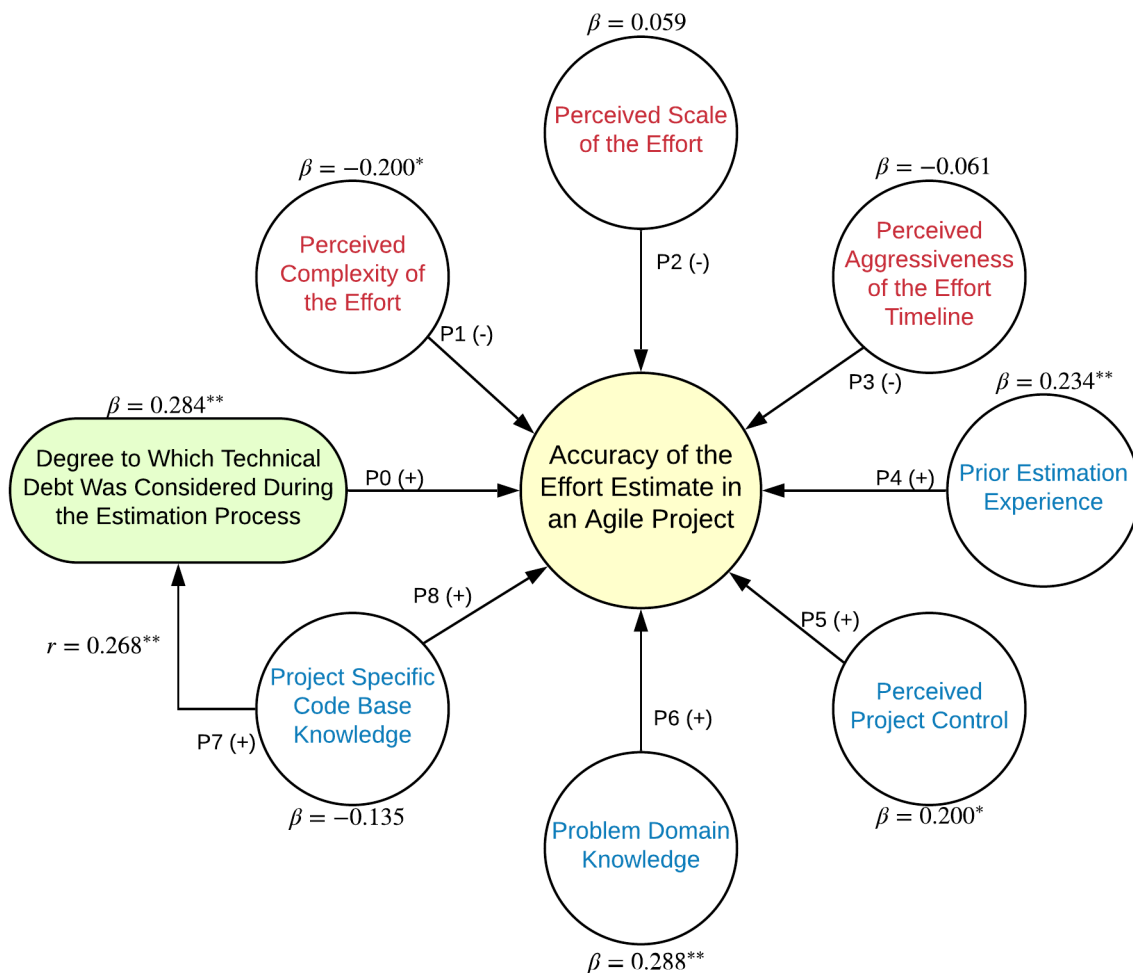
$\beta = 0.059$

Perceived Scale of the Effort

$\beta = -0.200^{*}$

Perceived Complexity of the Effort

$\beta = -0.061$

Perceived Aggressiveness of the Effort Timeline

P2 (-)

P1 (-)

P3 (-)

$\beta = 0.234^{**}$

$\beta = 0.284^{**}$

Degree to Which Technical Debt Was Considered During the Estimation Process

P0 (+)

Accuracy of the Effort Estimate in an Agile Project

P4 (+)

Prior Estimation Experience

P8 (+)

P5 (+)

$r = 0.268^{**}$

Project Specific Code Base Knowledge

P7 (+)

P6 (+)

Perceived Project Control

$\beta = -0.135$

$\beta = 0.200^{*}$

Problem Domain Knowledge

$\beta = 0.288^{**}$